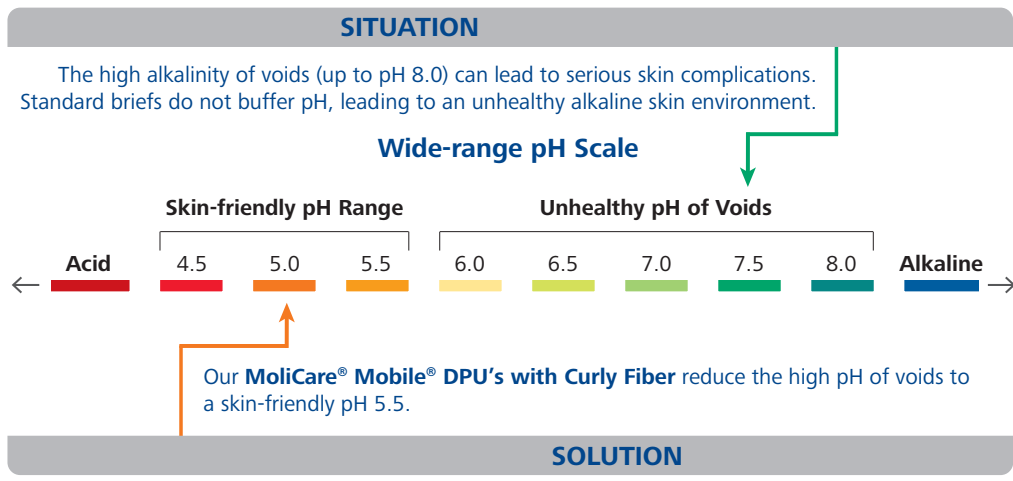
SITUATION

The high alkalinity of voids (up to pH 8.0) can lead to serious skin complications. Standard briefs do not buffer pH, leading to an unhealthy alkaline skin environment.

Wide-range pH Scale

Skin-friendly pH Range

Unhealthy pH of Voids

Acid 4.5 5.0 5.5 6.0 6.5 7.0 7.5 8.0 Alkaline

Our MoliCare® Mobile® DPU's with Curly Fiber reduce the high pH of voids to a skin-friendly pH 5.5.

SOLUTION